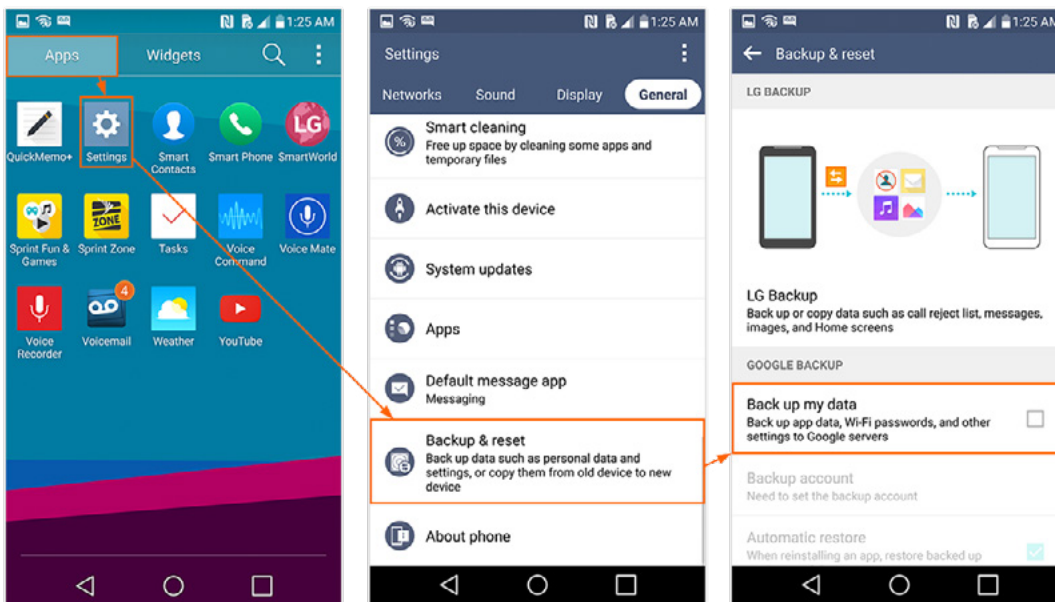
1:25 AM

Apps Widgets

QuickMemo+ Settings Smart Contacts Smart Phone SmartWorld

LG

Sprint Fun & Games Sprint Zone Tasks Voice Command Voice Mate

ZONE

Voice Recorder Voicemail Weather YouTube

4

1:25 AM

Settings

Networks Sound Display General

Smart cleaning
Free up space by cleaning some apps and temporary files

Activate this device

System updates

Apps

Default message app
Messaging

Backup & reset
Back up data such as personal data and settings, or copy them from old device to new device

About phone

1:25 AM

Backup & reset

LG BACKUP

LG Backup
Back up or copy data such as call reject list, messages, images, and Home screens

GOOGLE BACKUP

Back up my data
Back up app data, Wi-Fi passwords, and other settings to Google servers

Backup account
Need to set the backup account

Automatic restore
When reinstalling an app, restore backed up